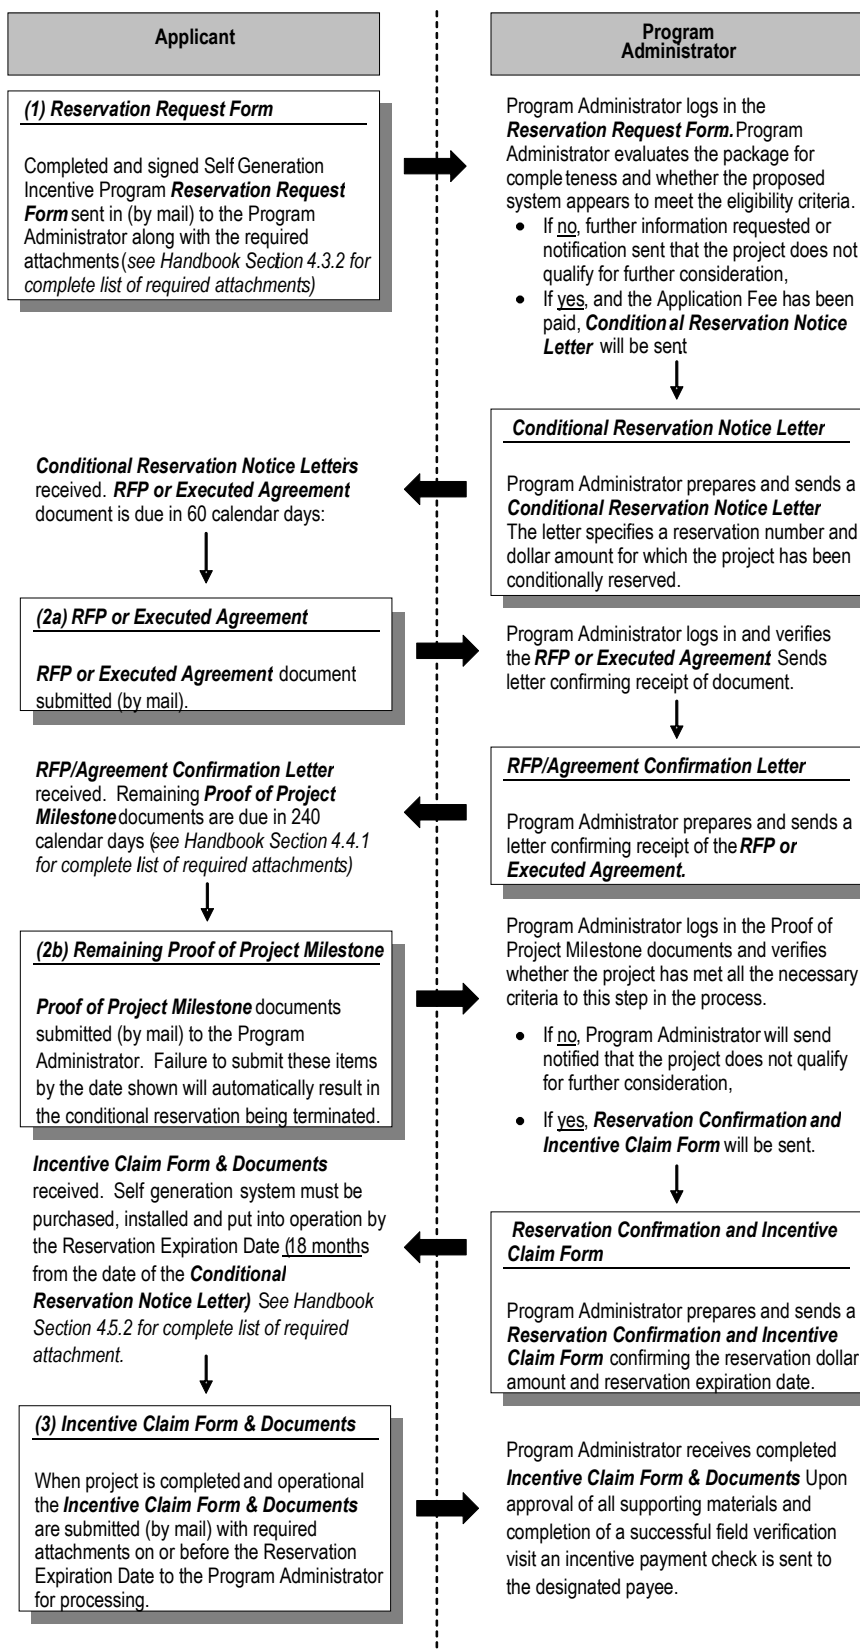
Applicant

Program Administrator

(1) Reservation Request Form

Completed and signed Self Generation Incentive Program Reservation Request Form sent in (by mail) to the Program Administrator along with the required attachments (see Handbook Section 4.3.2 for complete list of required attachments)

Program Administrator logs in the Reservation Request Form. Program Administrator evaluates the package for completeness and whether the proposed system appears to meet the eligibility criteria.

- If no, further information requested or notification sent that the project does not qualify for further consideration,
- If yes, and the Application Fee has been paid, Conditional Reservation Notice Letter will be sent

Conditional Reservation Notice Letter

Program Administrator prepares and sends a Conditional Reservation Notice Letter The letter specifies a reservation number and dollar amount for which the project has been conditionally reserved.

Conditional Reservation Notice Letters received. RFP or Executed Agreement document is due in 60 calendar days:

(2a) RFP or Executed Agreement

RFP or Executed Agreement document submitted (by mail).

Program Administrator logs in and verifies the RFP or Executed Agreement Sends letter confirming receipt of document.

RFP/Agreement Confirmation Letter

Program Administrator prepares and sends a letter confirming receipt of the RFP or Executed Agreement.

RFP/Agreement Confirmation Letter received. Remaining Proof of Project Milestone documents are due in 240 calendar days (see Handbook Section 4.4.1 for complete list of required attachments)

(2b) Remaining Proof of Project Milestone

Proof of Project Milestone documents submitted (by mail) to the Program Administrator. Failure to submit these items by the date shown will automatically result in the conditional reservation being terminated.

Program Administrator logs in the Proof of Project Milestone documents and verifies whether the project has met all the necessary criteria to this step in the process.

- If no, Program Administrator will send notified that the project does not qualify for further consideration,
- If yes, Reservation Confirmation and Incentive Claim Form will be sent.

Reservation Confrmation and Incentive Claim Form

Program Administrator prepares and sends a Reservation Confirmation and Incentive Claim Form confirming the reservation dollar amount and reservation expiration date.

Incentive Claim Form & Documents received. Self generation system must be purchased, installed and put into operation by the Reservation Expiration Date (18 months from the date of the Conditional Reservation Notice Letter) See Handbook Section 4.5.2 for complete list of required attachment.

(3) Incentive Claim Form & Documents

When project is completed and operational the Incentive Claim Form & Documents are submitted (by mail) with required attachments on or before the Reservation Expiration Date to the Program Administrator for processing.

Program Administrator receives completed Incentive Claim Form & Documents Upon approval of all supporting materials and completion of a successful field verification visit an incentive payment check is sent to the designated payee.